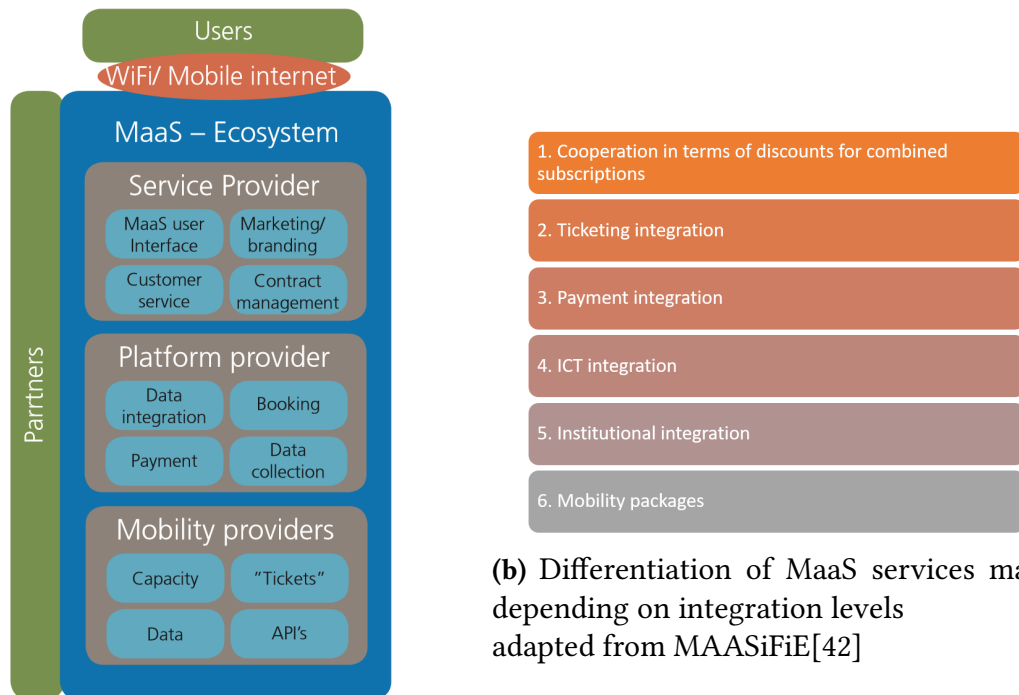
Users

WiFi/ Mobile internet

Parrtners

MaaS – Ecosystem

Service Provider

MaaS user Interface

Marketing/ branding

Customer service

Contract management

Platform provider

Data integration

Booking

Payment

Data collection

Mobility providers

Capacity

"Tickets"

Data

API's

1. Cooperation in terms of discounts for combined subscriptions

2. Ticketing integration

3. Payment integration

4. ICT integration

5. Institutional integration

6. Mobility packages

**(b)** Differentiation of MaaS services ma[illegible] depending on integration levels adapted from MAASiFiE[42]